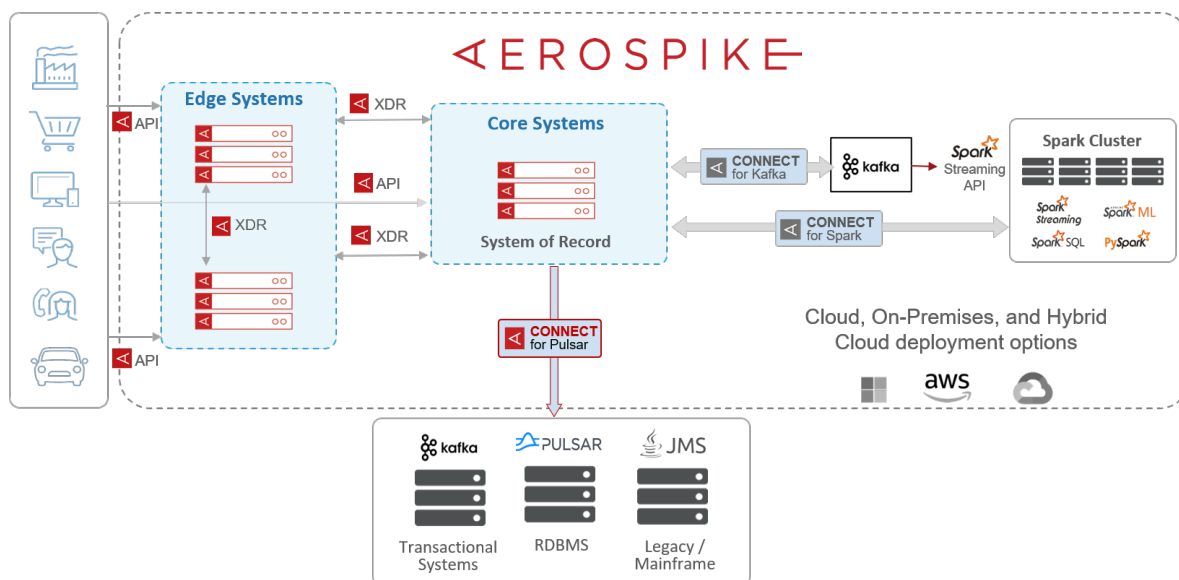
AEROSPIKE

API

Edge Systems

XDR

XDR

API

API

XDR

Core Systems

System of Record

XDR

CONNECT for Kafka

kafka

Spark Streaming API

Spark Cluster

CONNECT for Spark

Spark Streaming

Spark ML

Spark SQL

PySpark

CONNECT for Pulsar

Cloud, On-Premises, and Hybrid Cloud deployment options

aws

kafka

PULSAR

JMS

Transactional Systems

RDBMS

Legacy / Mainframe